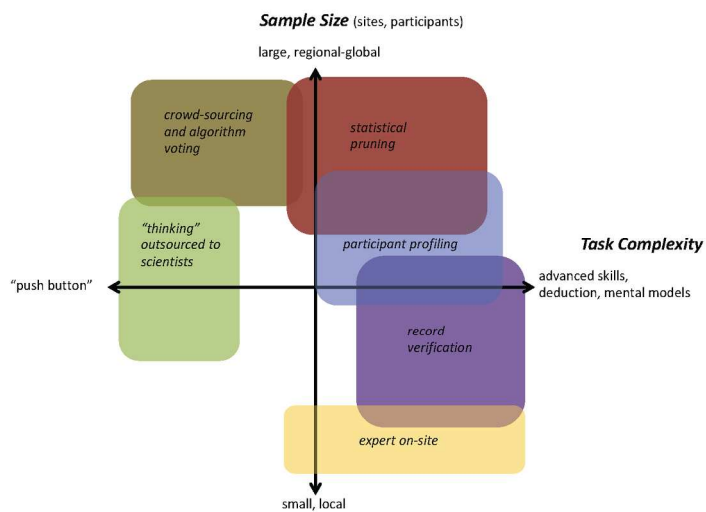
Sample Size (sites, participants)

large, regional-global

crowd-sourcing and algorithm voting

statistical pruning

"thinking" outsourced to scientists

participant profiling

Task Complexity

"push button"

advanced skills, deduction, mental models

record verification

expert on-site

small, local